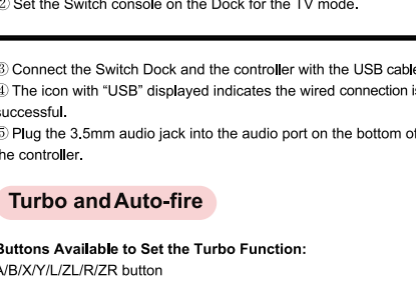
② Set the Switch console on the Dock for the TV mode.

③ Connect the Switch Dock and the controller with the USB cable
④ The icon with "USB" displayed indicates the wired connection is successful.
⑤ Plug the 3.5mm audio jack into the audio port on the bottom of the controller.

Turbo and Auto-fire

Buttons Available to Set the Turbo Function:
A/B/X/Y/L/ZL/R/ZR button